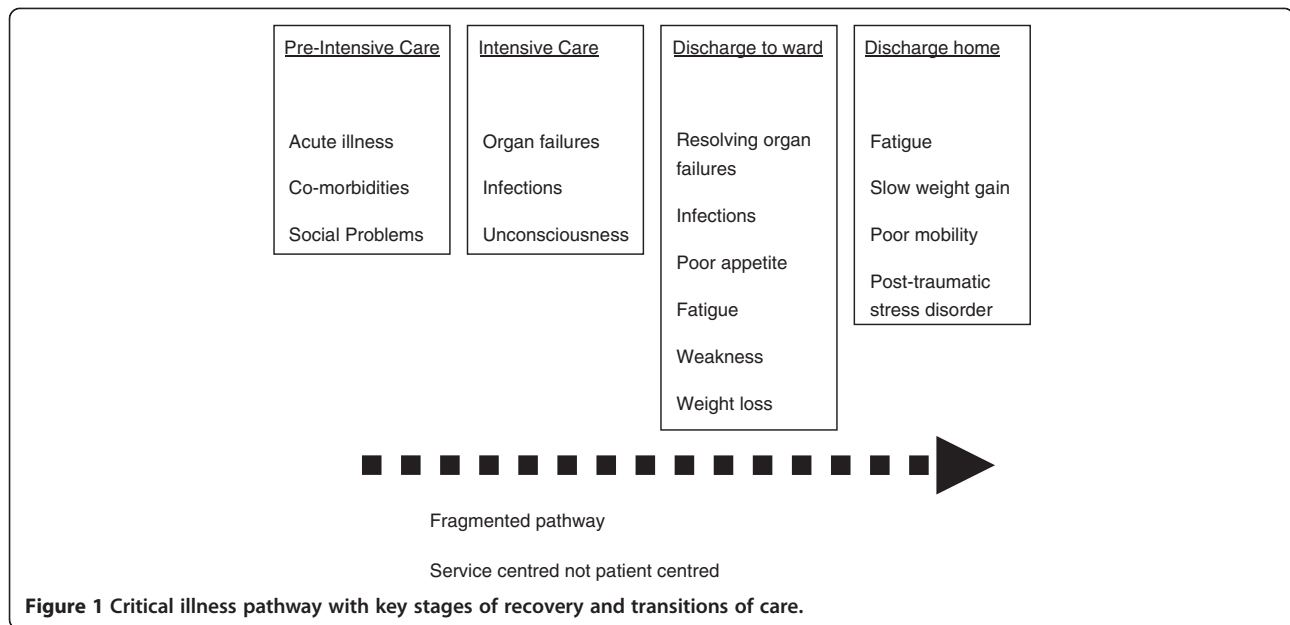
Pre-Intensive Care

Acute illness

Co-morbidities

Social Problems

Intensive Care

Organ failures

Infections

Unconsciousness

Discharge to ward

Resolving organ failures

Infections

Poor appetite

Fatigue

Weakness

Weight loss

Discharge home

Fatigue

Slow weight gain

Poor mobility

Post-traumatic stress disorder

Fragmented pathway

Service centred not patient centred

**Figure 1 Critical illness pathway with key stages of recovery and transitions of care.**